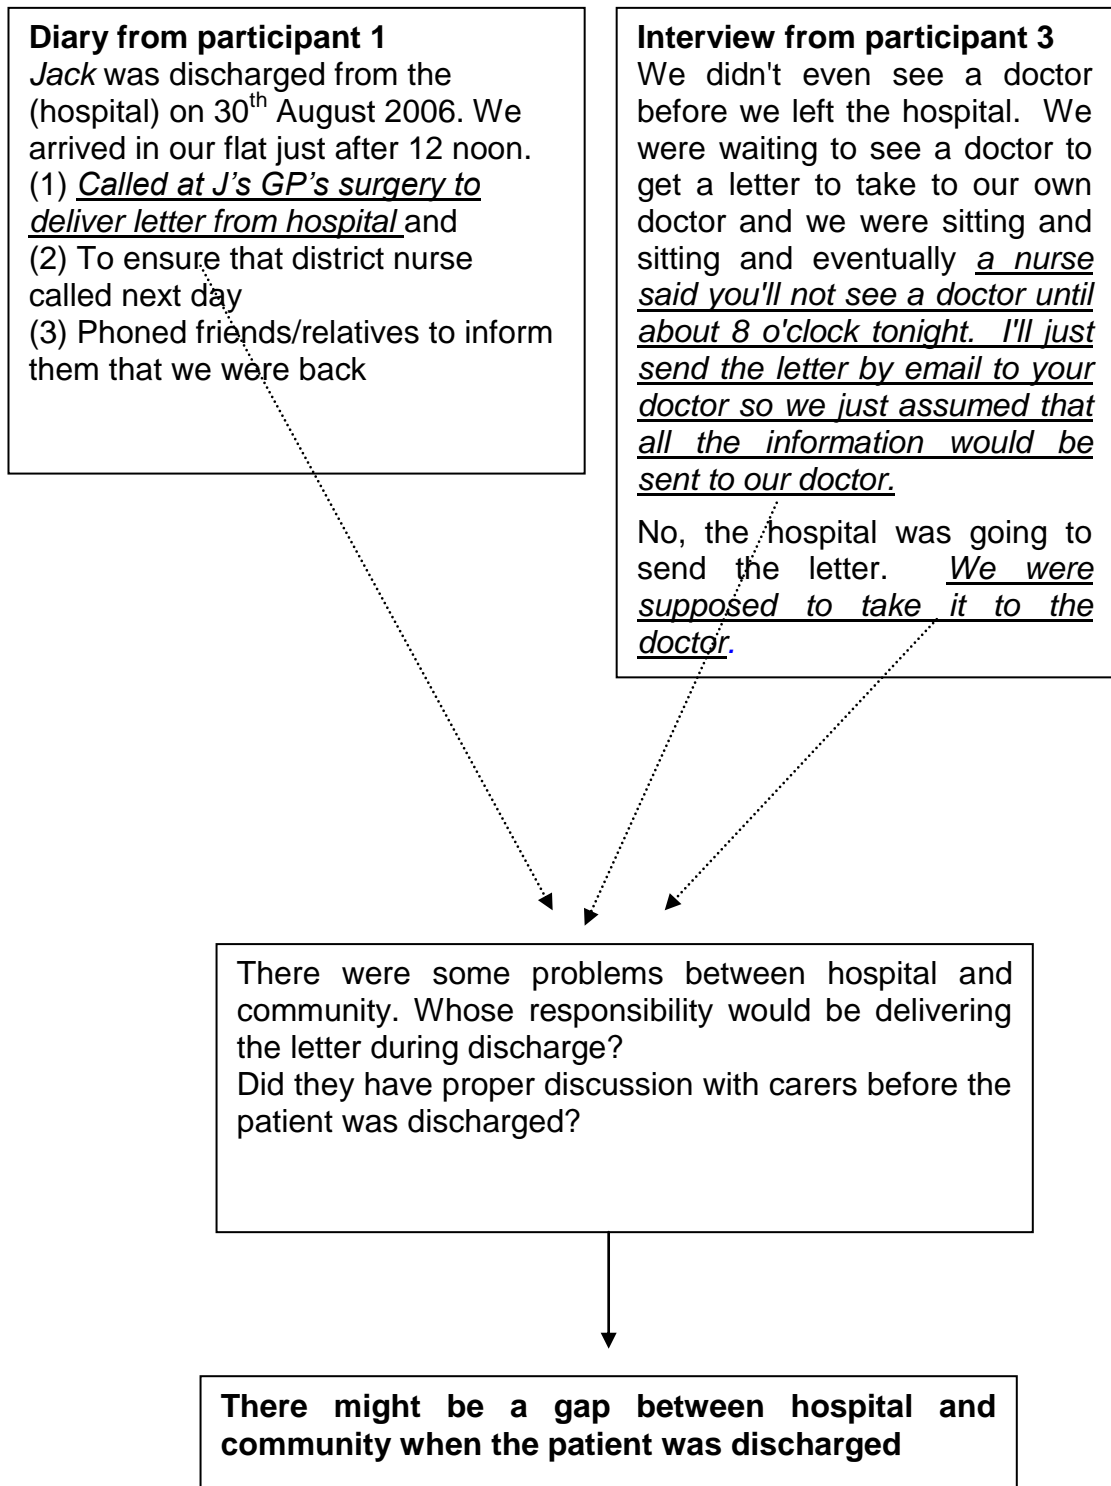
**Diary from participant 1**
*Jack* was discharged from the (hospital) on 30$^{th}$ August 2006. We arrived in our flat just after 12 noon.
(1) *Called at J's GP's surgery to deliver letter from hospital* and
(2) To ensure that district nurse called next day
(3) Phoned friends/relatives to inform them that we were back

**Interview from participant 3**
We didn't even see a doctor before we left the hospital. We were waiting to see a doctor to get a letter to take to our own doctor and we were sitting and sitting and eventually *a nurse said you'll not see a doctor until about 8 o'clock tonight. I'll just send the letter by email to your doctor so we just assumed that all the information would be sent to our doctor.*

No, the hospital was going to send the letter. *We were supposed to take it to the doctor.*

There were some problems between hospital and community. Whose responsibility would be delivering the letter during discharge?
Did they have proper discussion with carers before the patient was discharged?

**There might be a gap between hospital and community when the patient was discharged**